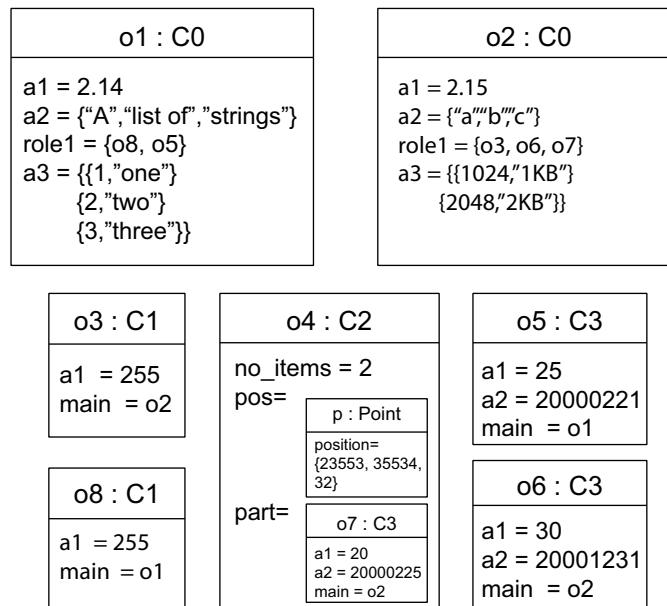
o1 : C0

a1 = 2.14
a2 = {"A","list of","strings"}
role1 = {o8, o5}
a3 = {{1,"one"}
{2,"two"}
{3,"three"}}

o2 : C0

a1 = 2.15
a2 = {"a","b","c"}
role1 = {o3, o6, o7}
a3 = {{1024,"1KB"}
{2048,"2KB"}}

o3 : C1

a1 = 255
main = o2

o8 : C1

a1 = 255
main = o1

o4 : C2

no_items = 2
pos=

p : Point

position= {23553, 35534, 32}

part=

o7 : C3

a1 = 20
a2 = 20000225
main = o2

o5 : C3

a1 = 25
a2 = 20000221
main = o1

o6 : C3

a1 = 30
a2 = 20001231
main = o2